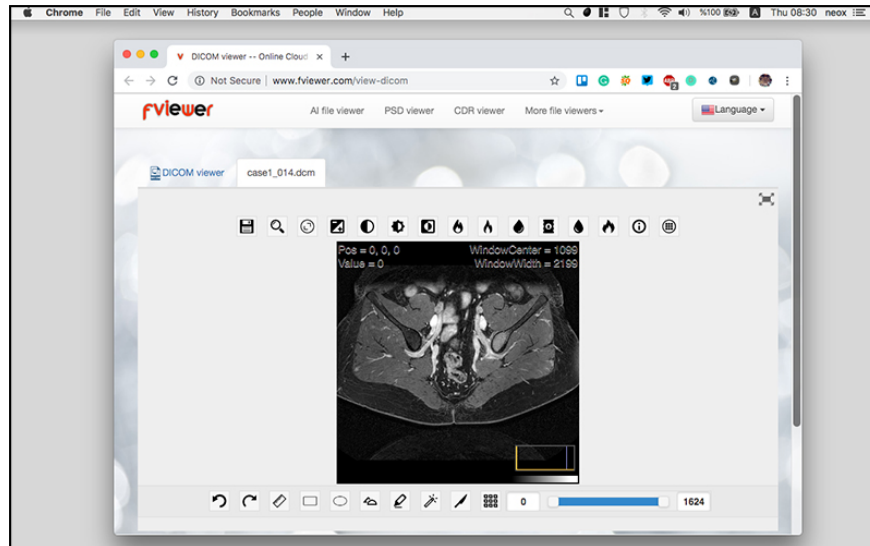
Chrome File Edit View History Bookmarks People Window Help

%100 Thu 08:30 neox

DICOM viewer -- Online Cloud ×

Not Secure | www.fviewer.com/view-dicom

fviewer

AI file viewer PSD viewer CDR viewer More file viewers

Language

DICOM viewer

case1_014.dcm

Pos = 0, 0, 0
Value = 0

WindowCenter = 1099
WindowWidth = 2199

0

1624